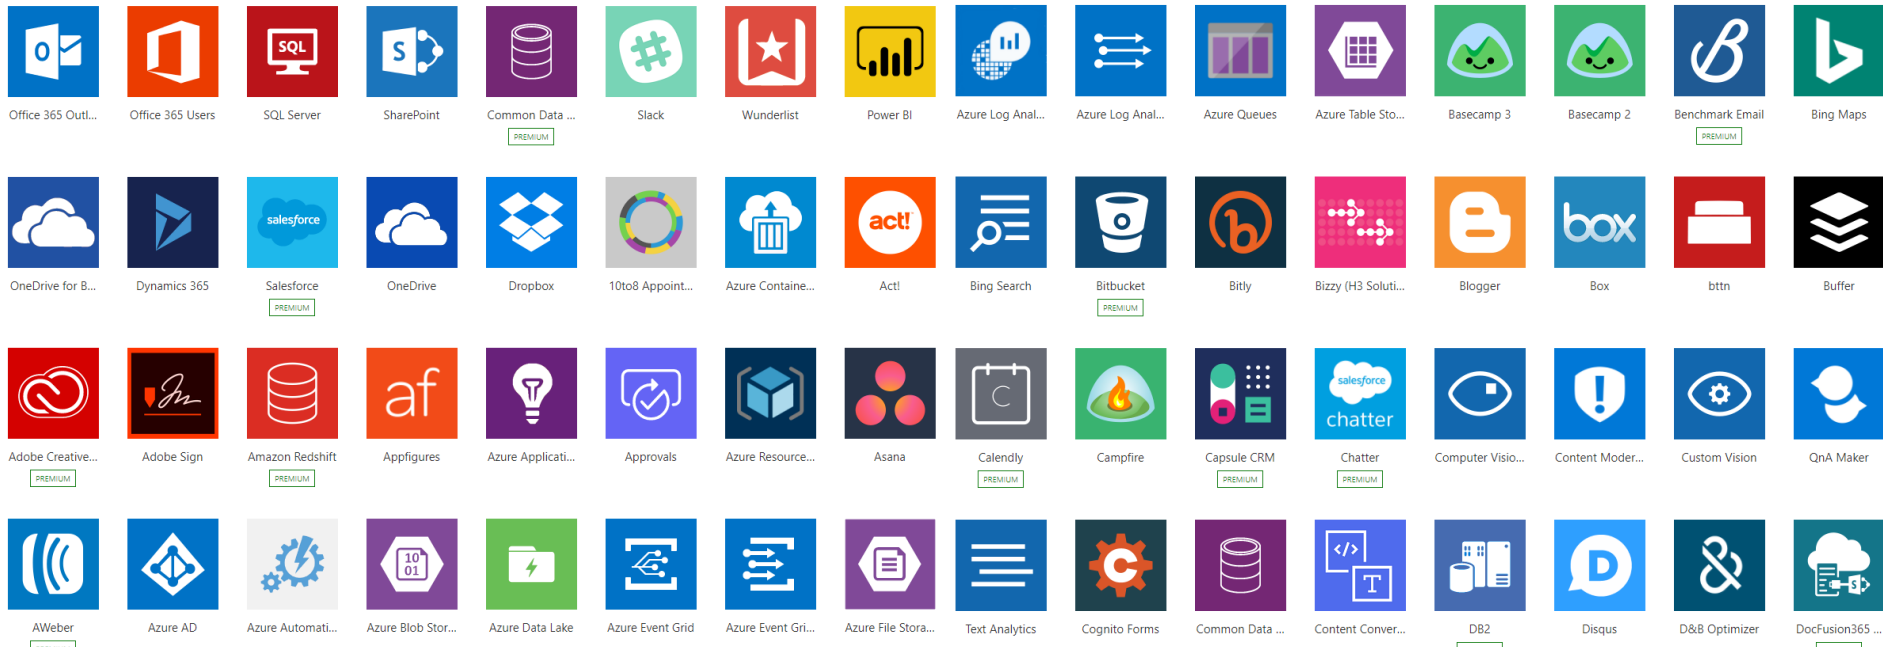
SQL

Office 365 Outl...
Office 365 Users
SQL Server
SharePoint
Common Data ...
PREMIUM
Slack
Wunderlist
Power BI
Azure Log Anal...
Azure Log Anal...
Azure Queues
Azure Table Sto...
Basecamp 3
Basecamp 2
Benchmark Email
PREMIUM
Bing Maps

salesforce

OneDrive for B...
Dynamics 365
Salesforce
PREMIUM
OneDrive
Dropbox
10to8 Appoint...
Azure Containe...
act!
Act!
Bing Search
Bitbucket
PREMIUM
Bitly
Bizzy (H3 Soluti...
Blogger
box
Box
bttn
Buffer

af

Adobe Creative...
PREMIUM
Adobe Sign
Amazon Redshift
PREMIUM
Appfigures
Azure Applicati...
Approvals
Azure Resource...
Asana
Calendly
PREMIUM
Campfire
Capsule CRM
PREMIUM
salesforce
chatter
Chatter
PREMIUM
Computer Visio...
Content Moder...
Custom Vision
QnA Maker

10
01

AWeber
Azure AD
Azure Automati...
Azure Blob Stor...
Azure Data Lake
Azure Event Grid
Azure Event Gri...
Azure File Stora...
Text Analytics
Cognito Forms
Common Data ...
Content Conver...
DB2
Disqus
D&B Optimizer
DocFusion365 ...